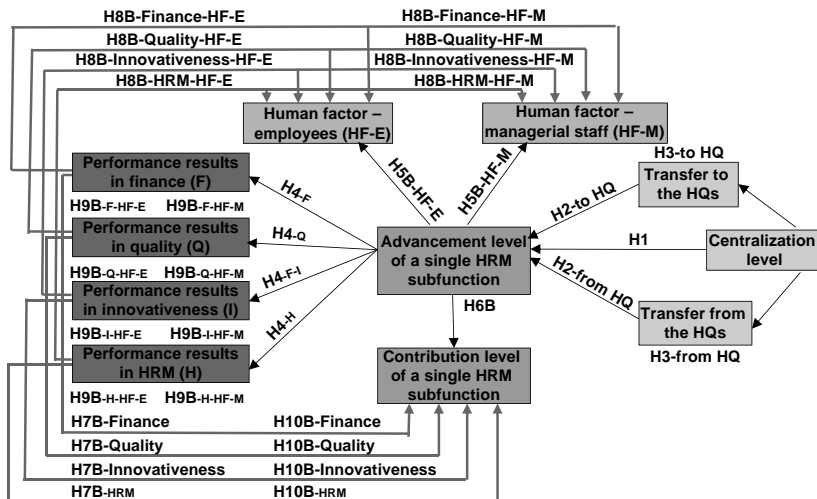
H8B-Finance-HF-E
H8B-Finance-HF-M
H8B-Quality-HF-E
H8B-Quality-HF-M
H8B-Innovativeness-HF-E
H8B-Innovativeness-HF-M
H8B-HRM-HF-E
H8B-HRM-HF-M

Human factor – employees (HF-E)

Human factor – managerial staff (HF-M)

H3-to HQ

Transfer to the HQs

Performance results in finance (F)

H5B-HF-E

H5B-HF-M

H4-F

H2-to HQ

H9B-F-HF-E H9B-F-HF-M

Performance results in quality (Q)

H4-Q

Advancement level of a single HRM subfunction

H1

Centralization level

H9B-Q-HF-E H9B-Q-HF-M

H4-F-I

Performance results in innovativeness (I)

H2-from HQ

H9B-I-HF-E H9B-I-HF-M

H4-H

H6B

Transfer from the HQs

Performance results in HRM (H)

H3-from HQ

Contribution level of a single HRM subfunction

H9B-H-HF-E H9B-H-HF-M

H7B-Finance
H10B-Finance
H7B-Quality
H10B-Quality
H7B-Innovativeness
H10B-Innovativeness
H7B-HRM
H10B-HRM